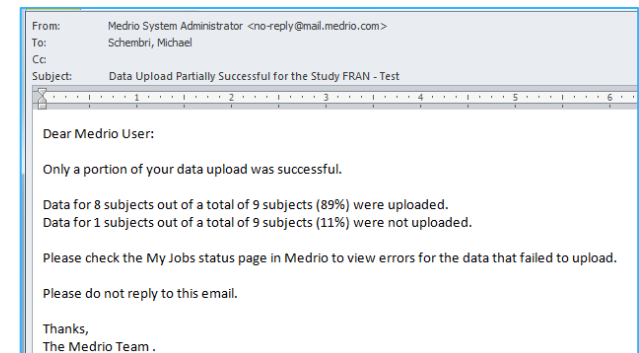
From: Medrio System Administrator <no-reply@mail.medrio.com>
To: Schembri, Michael
Cc:
Subject: Data Upload Partially Successful for the Study FRAN - Test

1 2 3 4 5 6

Dear Medrio User:

Only a portion of your data upload was successful.

Data for 8 subjects out of a total of 9 subjects (89%) were uploaded.
Data for 1 subjects out of a total of 9 subjects (11%) were not uploaded.

Please check the My Jobs status page in Medrio to view errors for the data that failed to upload.

Please do not reply to this email.

Thanks,
The Medrio Team .